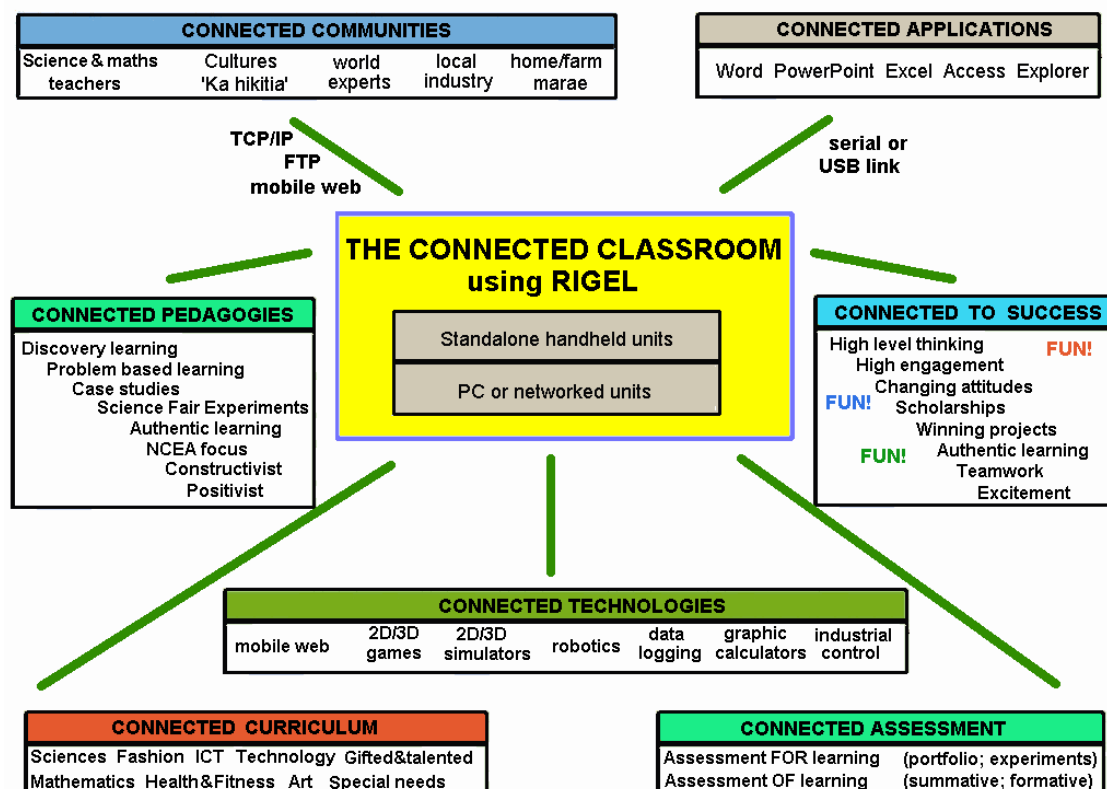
CONNECTED COMMUNITIES

| Science & maths teachers | Cultures 'Ka hikitia' | world experts | local industry | home/farm marae |
|---|---|---|---|---|

CONNECTED APPLICATIONS

Word PowerPoint Excel Access Explorer

TCP/IP
FTP
mobile web

serial or USB link

THE CONNECTED CLASSROOM using RIGEL

Standalone handheld units

PC or networked units

CONNECTED PEDAGOGIES

Discovery learning
Problem based learning
Case studies
Science Fair Experiments
Authentic learning
NCEA focus
Constructivist
Positivist

CONNECTED TO SUCCESS

High level thinking
High engagement
Changing attitudes
Scholarships
Winning projects
Authentic learning
Teamwork
Excitement
FUN!
FUN!
FUN!

CONNECTED TECHNOLOGIES

| mobile web | 2D/3D games | 2D/3D simulators | robotics | data logging | graphic calculators | industrial control |
|---|---|---|---|---|---|---|

CONNECTED CURRICULUM

Sciences Fashion ICT Technology Gifted&talented
Mathematics Health&Fitness Art Special needs

CONNECTED ASSESSMENT

Assessment FOR learning (portfolio; experiments)
Assessment OF learning (summative; formative)